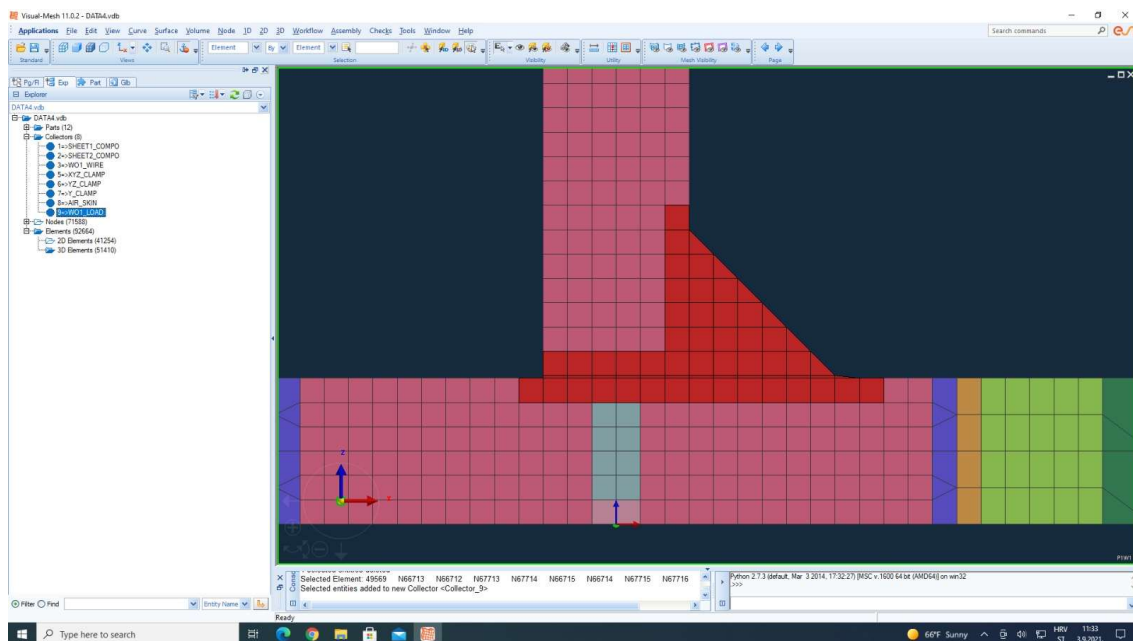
Visual-Mesh 11.0.2 - DATA4.vdb

Applications File Edit View Curve Surface Volume Node 1D 2D 3D Workflow Assembly Checks Tools Window Help

Search commands

Standard Views Element By Element Selection Visibility Utility Mesh Visibility Page

Pg/R Exp Part Glb

Explorer

DATA4.vdb

DATA4.vdb
Parts (12)
Collectors (8)
1=>SHEET1_COMPO
2=>SHEET2_COMPO
3=>WO1_WIRE
5=>XYZ_CLAMP
6=>YZ_CLAMP
7=>Y_CLAMP
8=>AIR_SKIN
9=>WO1_LOAD
Nodes (71588)
Elements (92664)
2D Elements (41254)
3D Elements (51410)

Filter Find Entity Name

z
x

Selected Element: 49569 N66713 N66712 N67713 N67714 N66715 N66714 N67715 N67716
Selected entities added to new Collector <Collector_9>

Python 2.7.3 (default, Mar 3 2014, 17:32:27) [MSC v.1600 64 bit (AMD64)] on win32
>>>

Ready

Type here to search

66°F Sunny HRV 11:33 3.9.2021